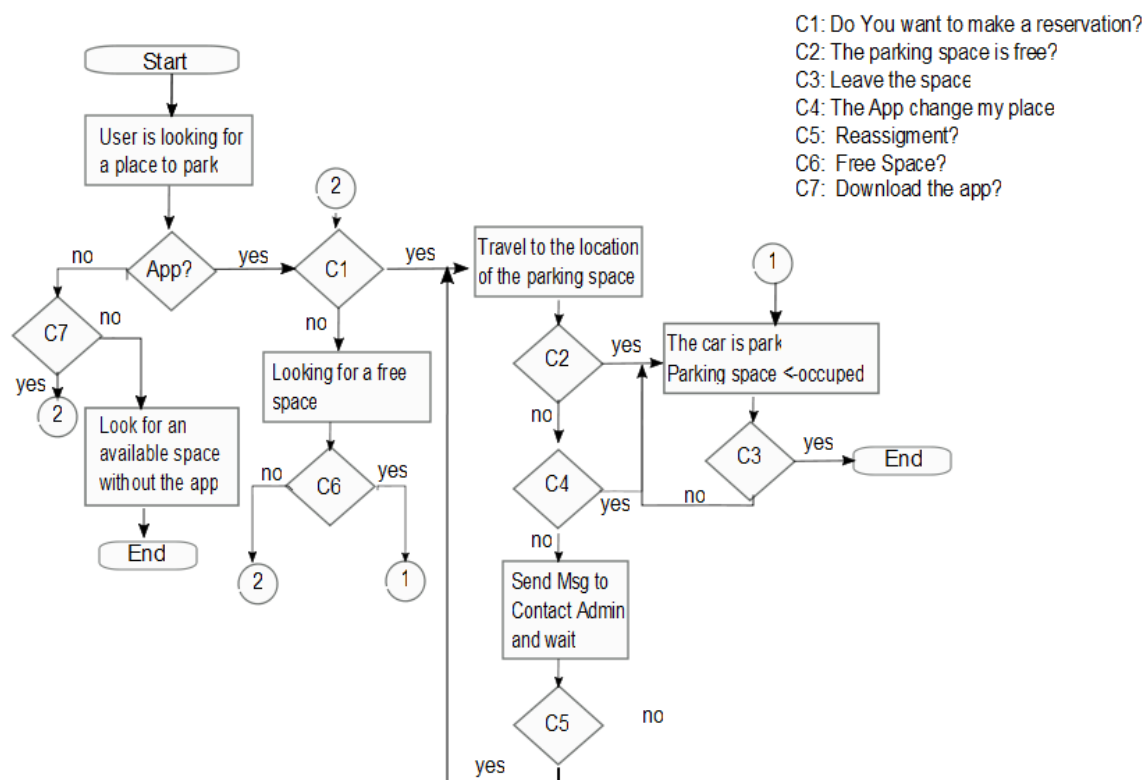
C1: Do You want to make a reservation?
C2: The parking space is free?
C3: Leave the space
C4: The App change my place
C5: Reassigment?
C6: Free Space?
C7: Download the app?

Start

User is looking for a place to park

App?

no

yes

C7

no

yes

2

Look for an available space without the app

End

2

C1

yes

no

Looking for a free space

C6

no

yes

2

1

Travel to the location of the parking space

C2

yes

no

C4

yes

no

Send Msg to Contact Admin and wait

C5

no

yes

1

The car is park
Parking space <-occuped

C3

yes

no

End